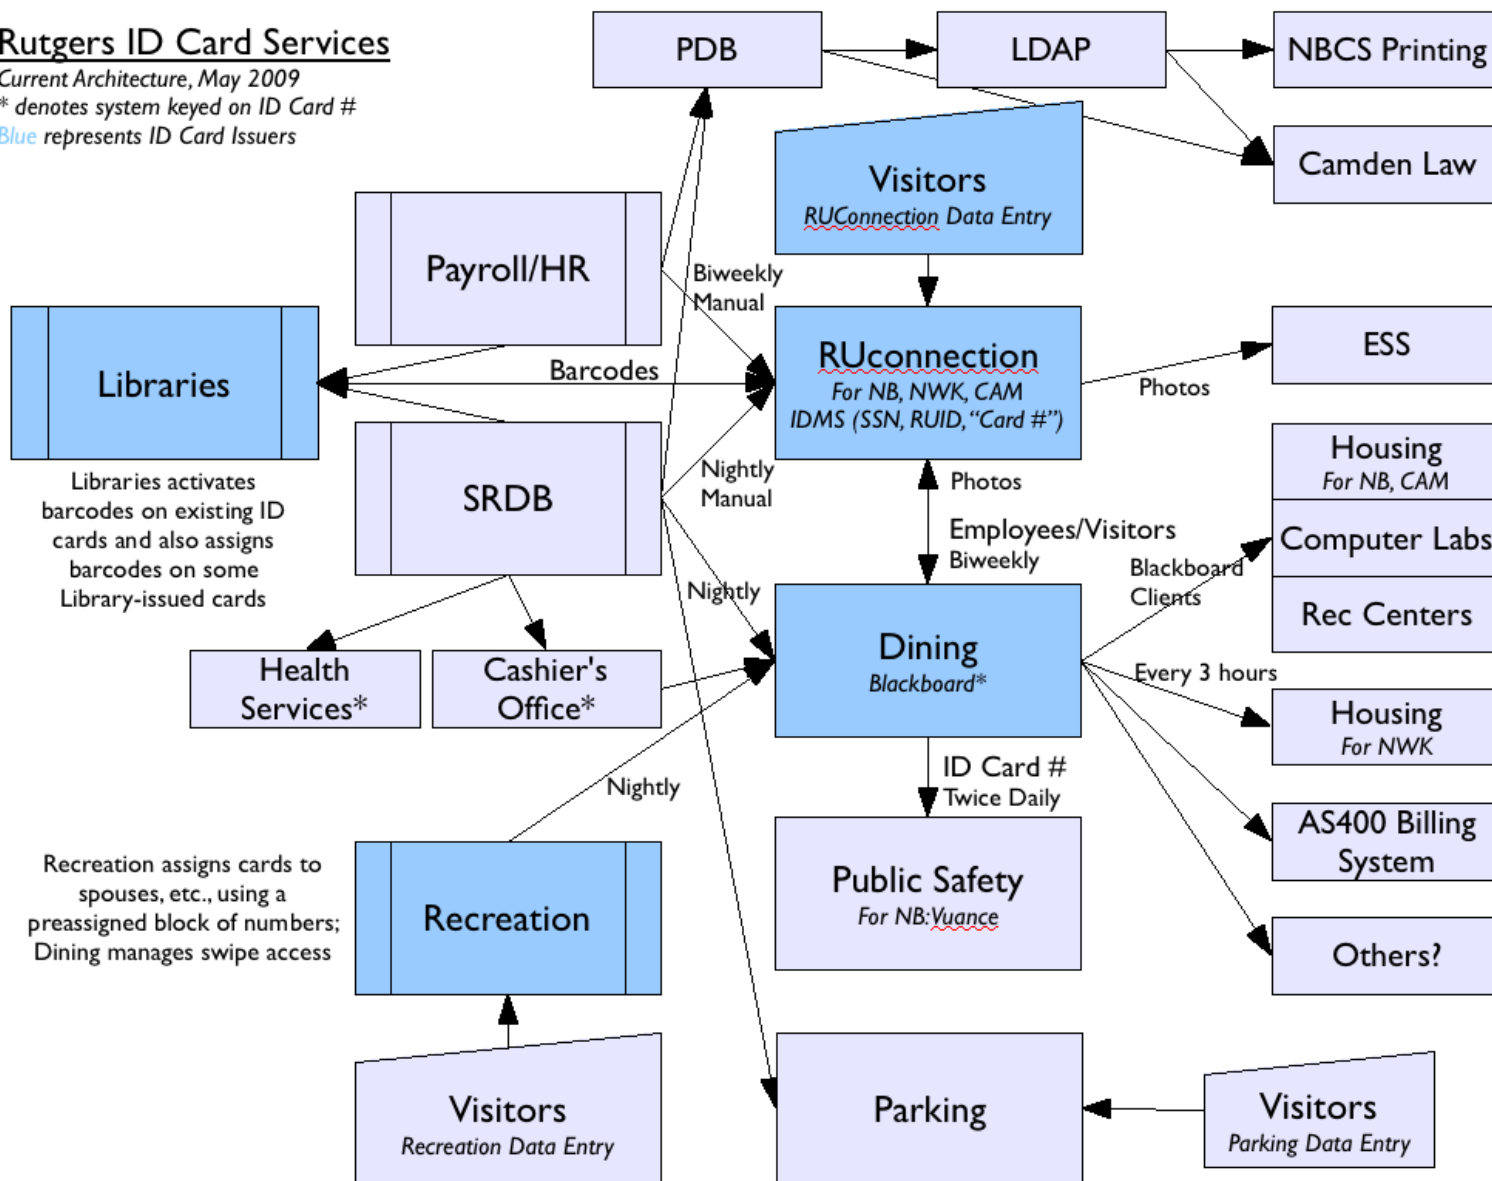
Rutgers ID Card Services
Current Architecture, May 2009
* denotes system keyed on ID Card #
Blue represents ID Card Issuers

PDB

LDAP

NBCS Printing

Camden Law

Visitors
RUConnection Data Entry

Payroll/HR

Biweekly
Manual

Libraries

Barcodes

RUconnection
For NB, NWK, CAM
IDMS (SSN, RUID, "Card #")

Photos

ESS

Housing
For NB, CAM

Computer Labs

Rec Centers

SRDB

Nightly
Manual

Photos

Employees/Visitors
Biweekly

Blackboard
Clients

Libraries activates barcodes on existing ID cards and also assigns barcodes on some Library-issued cards

Nightly

Dining
Blackboard*

Every 3 hours

Housing
For NWK

Health Services*

Cashier's Office*

Nightly

ID Card #
Twice Daily

AS400 Billing System

Recreation assigns cards to spouses, etc., using a preassigned block of numbers; Dining manages swipe access

Recreation

Public Safety
For NB:Vuance

Others?

Visitors
Recreation Data Entry

Parking

Visitors
Parking Data Entry